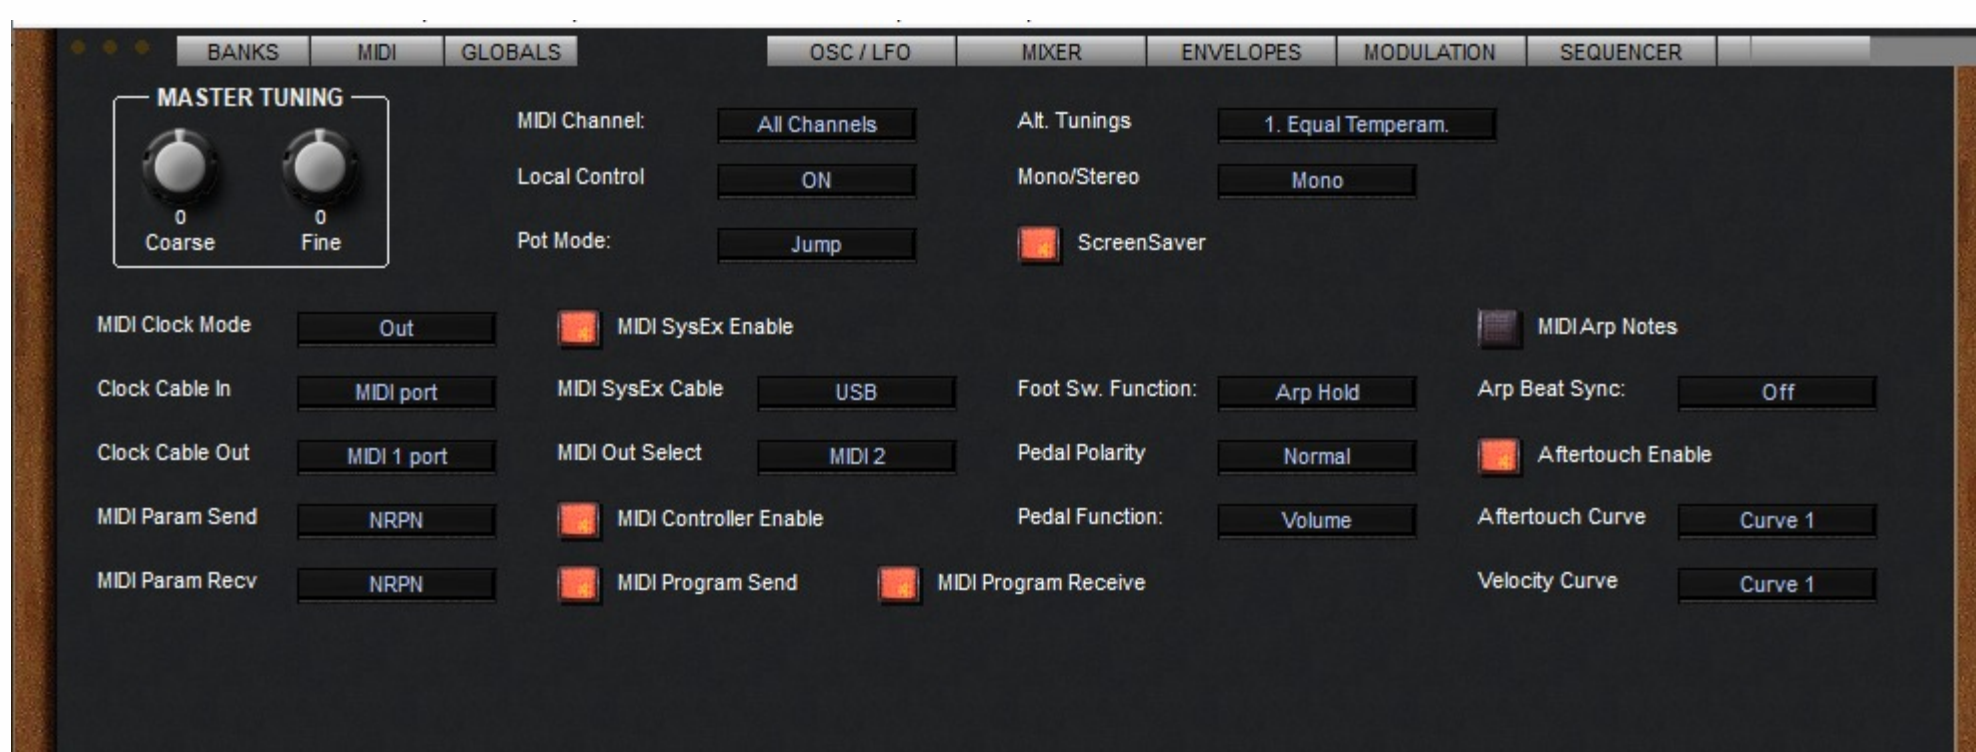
BANKS MIDI GLOBALS OSC / LFO MIXER ENVELOPES MODULATION SEQUENCER

MASTER TUNING
0
Coarse
0
Fine

MIDI Channel: All Channels
Local Control ON
Pot Mode: Jump

Alt. Tunings 1. Equal Temperam.
Mono/Stereo Mono
ScreenSaver

MIDI Clock Mode Out
Clock Cable In MIDI port
Clock Cable Out MIDI 1 port
MIDI Param Send NRPN
MIDI Param Recv NRPN

MIDI SysEx Enable
MIDI SysEx Cable USB
MIDI Out Select MIDI 2
MIDI Controller Enable
MIDI Program Send
MIDI Program Receive

Foot Sw. Function: Arp Hold
Pedal Polarity Normal
Pedal Function: Volume

MIDI Arp Notes
Arp Beat Sync: Off
Aftertouch Enable
Aftertouch Curve Curve 1
Velocity Curve Curve 1